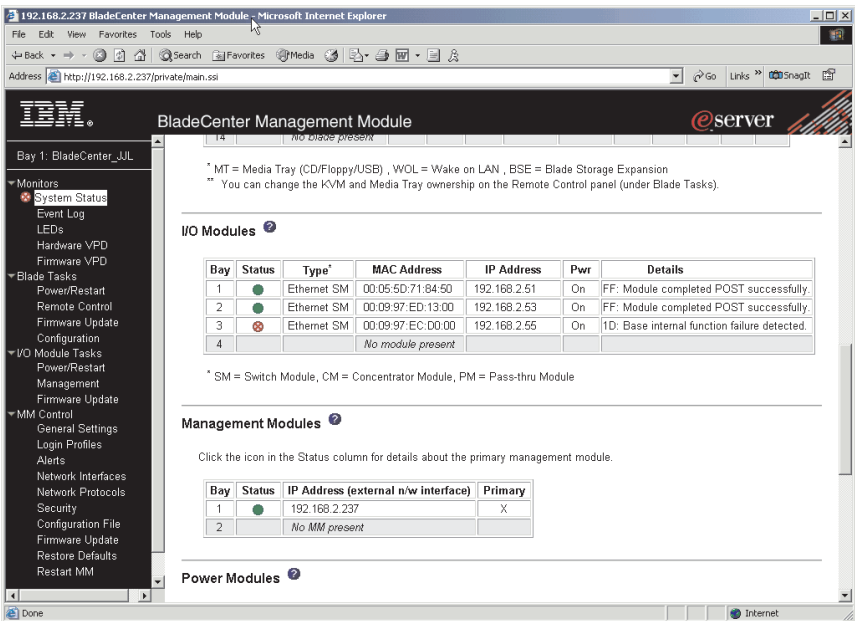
192.168.2.237 BladeCenter Management Module - Microsoft Internet Explorer

File Edit View Favorites Tools Help

Back Search Favorites Media

Address http://192.168.2.237/private/main.ssi

Go Links SnagIt

IBM.

BladeCenter Management Module

eserver

Bay 1: BladeCenter_JJL

Monitors
System Status
Event Log
LEDs
Hardware VPD
Firmware VPD
Blade Tasks
Power/Restart
Remote Control
Firmware Update
Configuration
I/O Module Tasks
Power/Restart
Management
Firmware Update
MM Control
General Settings
Login Profiles
Alerts
Network Interfaces
Network Protocols
Security
Configuration File
Firmware Update
Restore Defaults
Restart MM

| 14 | | No blade present | | | | | | |

* MT = Media Tray (CD/Floppy/USB) , WOL = Wake on LAN , BSE = Blade Storage Expansion
** You can change the KVM and Media Tray ownership on the Remote Control panel (under Blade Tasks).

I/O Modules

| Bay | Status | Type* | MAC Address | IP Address | Pwr | Details |
|---|---|---|---|---|---|---|
| 1 | | Ethernet SM | 00:05:5D:71:84:50 | 192.168.2.51 | On | FF: Module completed POST successfully. |
| 2 | | Ethernet SM | 00:09:97:ED:13:00 | 192.168.2.53 | On | FF: Module completed POST successfully. |
| 3 | | Ethernet SM | 00:09:97:EC:D0:00 | 192.168.2.55 | On | 1D: Base internal function failure detected. |
| 4 | | | No module present | | | |

* SM = Switch Module, CM = Concentrator Module, PM = Pass-thru Module

Management Modules

Click the icon in the Status column for details about the primary management module.

| Bay | Status | IP Address (external n/w interface) | Primary |
|---|---|---|---|
| 1 | | 192.168.2.237 | X |
| 2 | | No MM present | |

Power Modules

Done

Internet